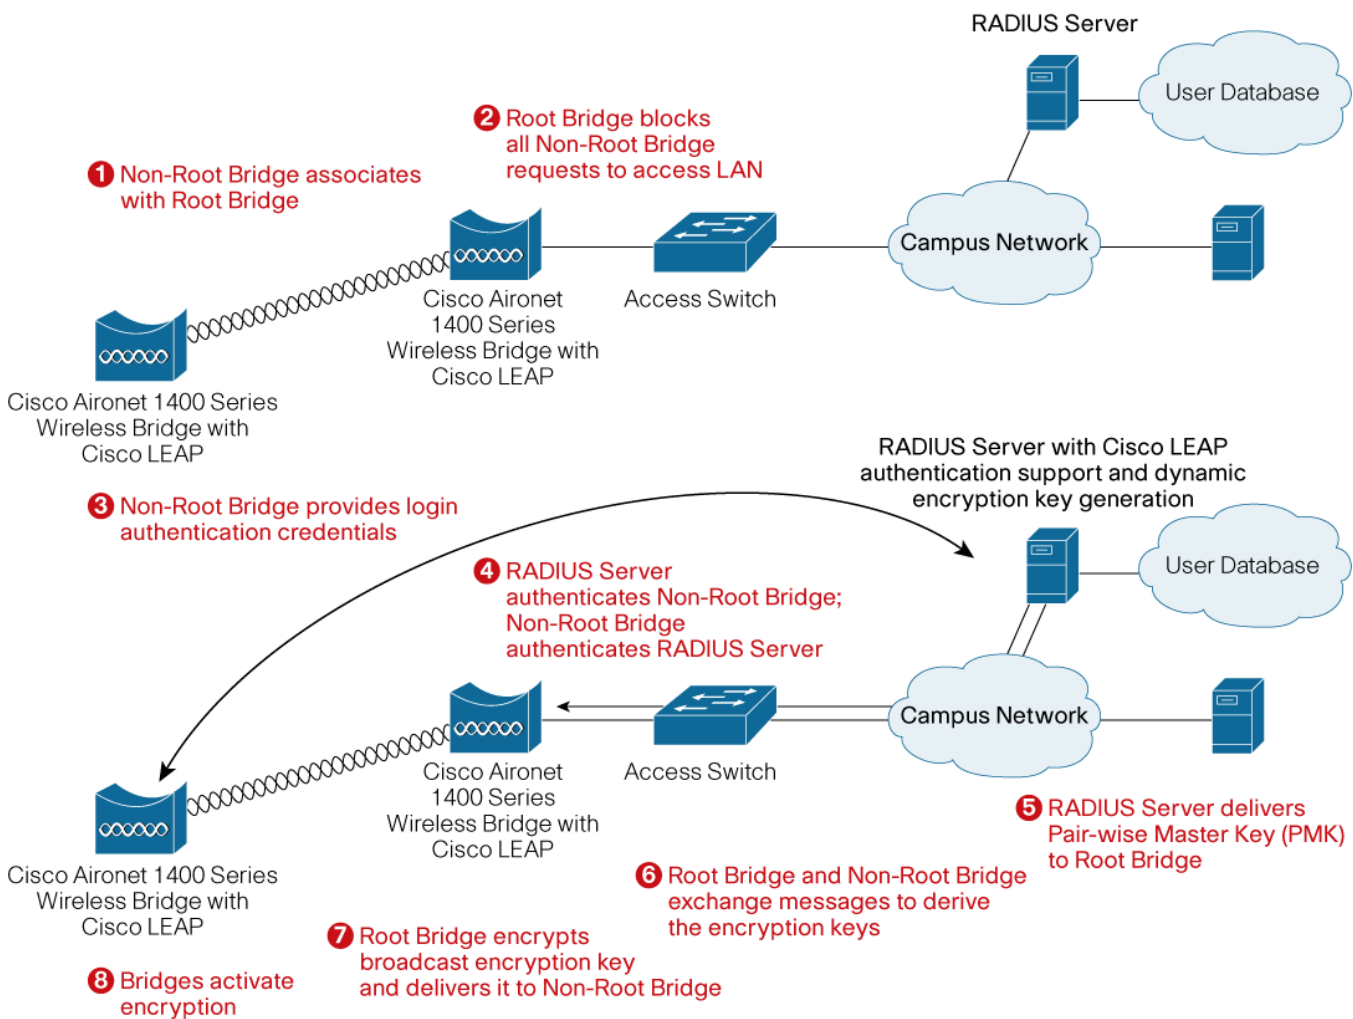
RADIUS Server

User Database

1 Non-Root Bridge associates with Root Bridge

2 Root Bridge blocks all Non-Root Bridge requests to access LAN

Campus Network

Cisco Aironet 1400 Series Wireless Bridge with Cisco LEAP

Access Switch

Cisco Aironet 1400 Series Wireless Bridge with Cisco LEAP

RADIUS Server with Cisco LEAP authentication support and dynamic encryption key generation

3 Non-Root Bridge provides login authentication credentials

User Database

4 RADIUS Server authenticates Non-Root Bridge; Non-Root Bridge authenticates RADIUS Server

Campus Network

Cisco Aironet 1400 Series Wireless Bridge with Cisco LEAP

Access Switch

5 RADIUS Server delivers Pair-wise Master Key (PMK) to Root Bridge

Cisco Aironet 1400 Series Wireless Bridge with Cisco LEAP

6 Root Bridge and Non-Root Bridge exchange messages to derive the encryption keys

7 Root Bridge encrypts broadcast encryption key and delivers it to Non-Root Bridge

8 Bridges activate encryption